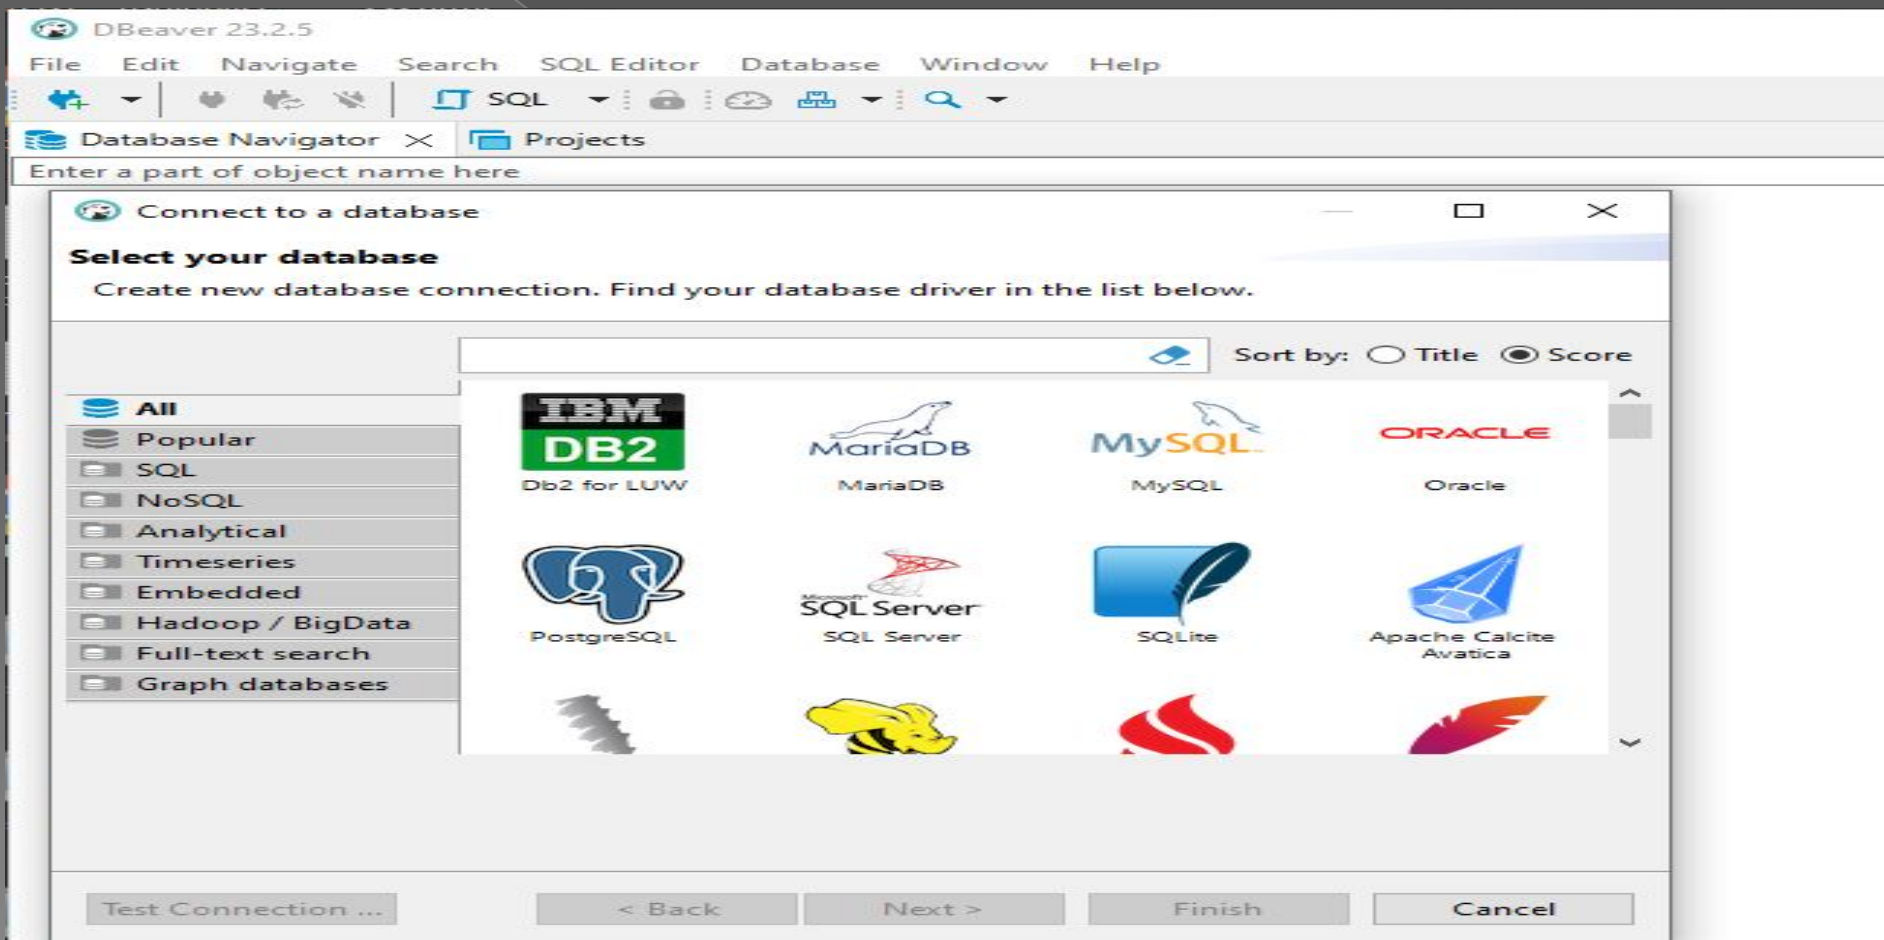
DBeaver 23.2.5
File Edit Navigate Search SQL Editor Database Window Help
SQL
Database Navigator
Projects
Enter a part of object name here
Connect to a database
Select your database
Create new database connection. Find your database driver in the list below.
Sort by: Title Score
All
Popular
SQL
NoSQL
Analytical
Timeseries
Embedded
Hadoop / BigData
Full-text search
Graph databases
IBM DB2
Db2 for LUW
MariaDB
MariaDB
MySQL
MySQL
ORACLE
Oracle
PostgreSQL
Microsoft SQL Server
SQL Server
SQLite
Apache Calcite Avatica
Test Connection ...
< Back
Next >
Finish
Cancel